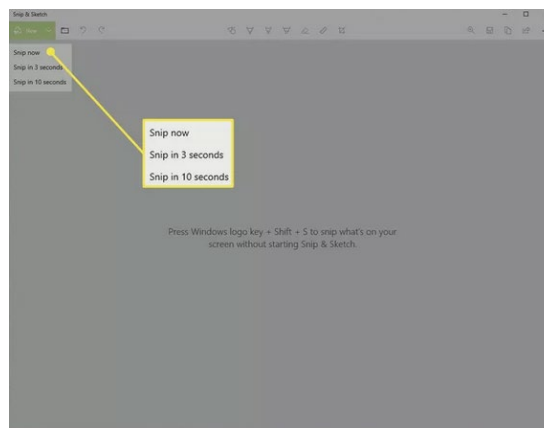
Snip & Sketch

New

Snip now
Snip in 3 seconds
Snip in 10 seconds

Snip now
Snip in 3 seconds
Snip in 10 seconds

Press Windows logo key + Shift + S to snip what's on your screen without starting Snip & Sketch.